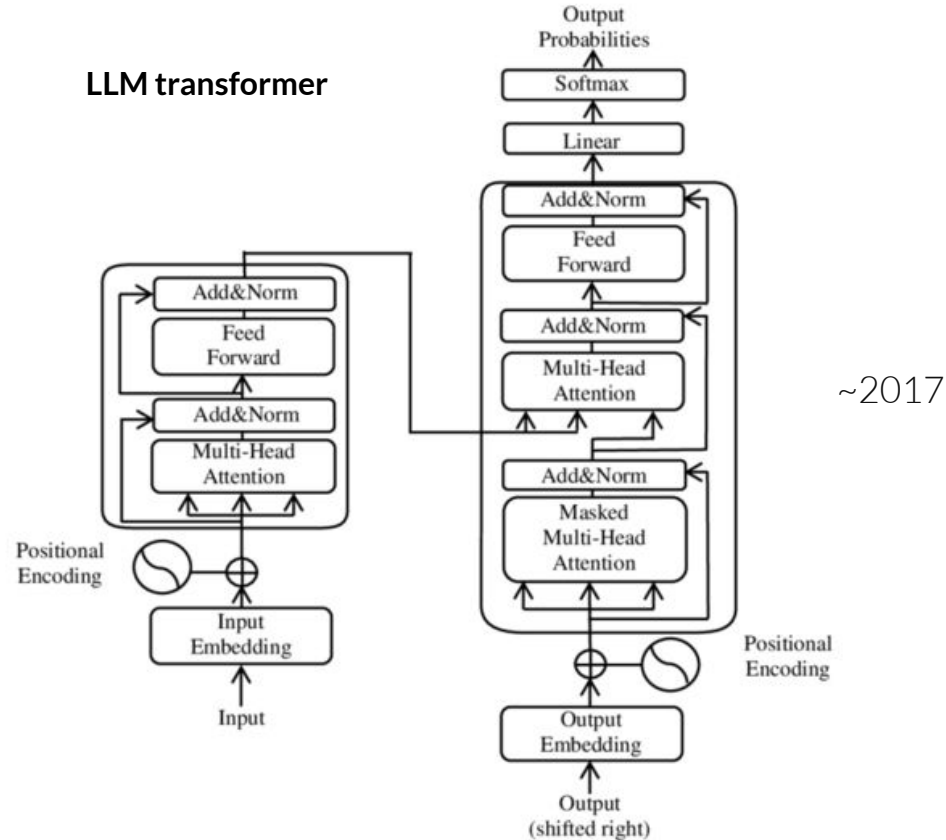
LLM transformer

Output Probabilities

Softmax

Linear

Add&Norm

Feed Forward

Add&Norm

Multi-Head Attention

Add&Norm

Masked Multi-Head Attention

Add&Norm

Feed Forward

Add&Norm

Multi-Head Attention

~2017

Positional Encoding

Input Embedding

Input

Positional Encoding

Output Embedding

Output (shifted right)